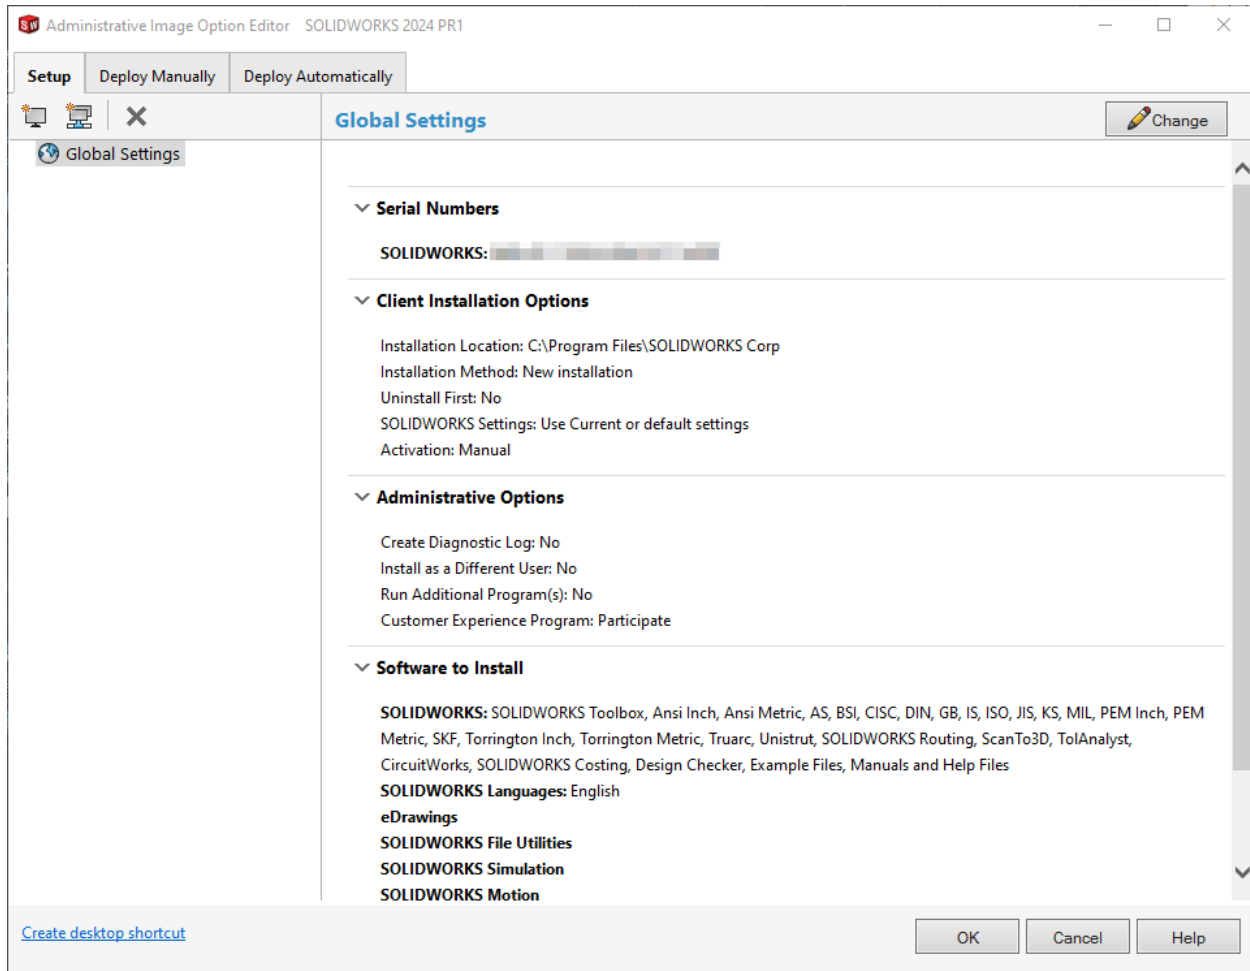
Administrative Image Option Editor SOLIDWORKS 2024 PR1

Setup | Deploy Manually | Deploy Automatically

Global Settings

Global Settings

Change

Serial Numbers

SOLIDWORKS: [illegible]

Client Installation Options

Installation Location: C:\Program Files\SOLIDWORKS Corp
Installation Method: New installation
Uninstall First: No
SOLIDWORKS Settings: Use Current or default settings
Activation: Manual

Administrative Options

Create Diagnostic Log: No
Install as a Different User: No
Run Additional Program(s): No
Customer Experience Program: Participate

Software to Install

SOLIDWORKS: SOLIDWORKS Toolbox, Ansi Inch, Ansi Metric, AS, BSI, CISC, DIN, GB, IS, ISO, JIS, KS, MIL, PEM Inch, PEM Metric, SKF, Torrington Inch, Torrington Metric, Truarc, Unistrut, SOLIDWORKS Routing, ScanTo3D, TolAnalyst, CircuitWorks, SOLIDWORKS Costing, Design Checker, Example Files, Manuals and Help Files
SOLIDWORKS Languages: English
eDrawings
SOLIDWORKS File Utilities
SOLIDWORKS Simulation
SOLIDWORKS Motion

Create desktop shortcut

OK | Cancel | Help